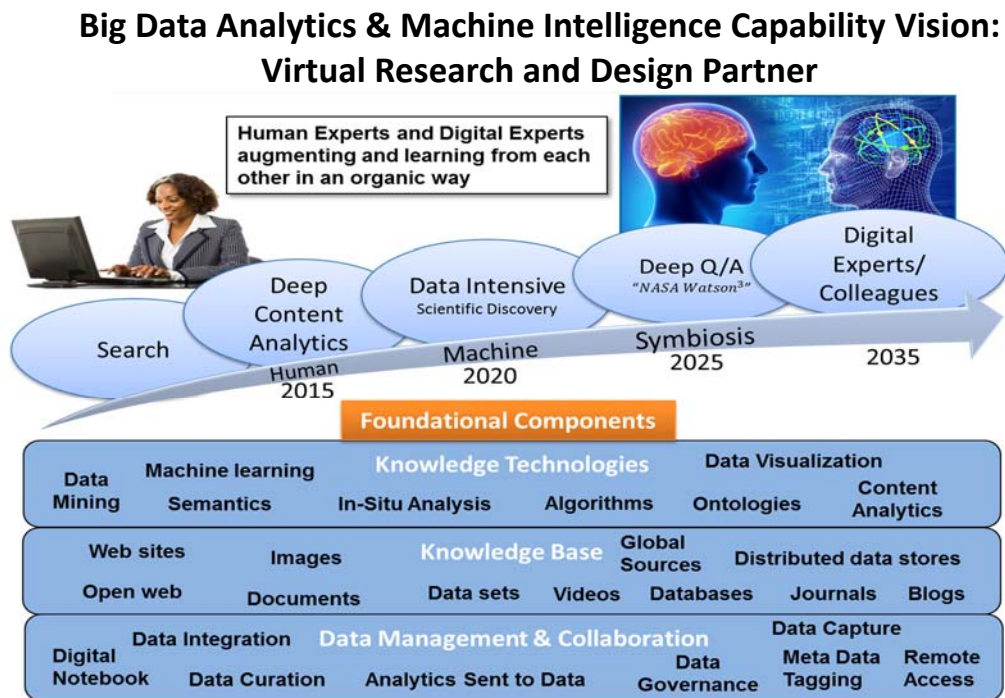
Big Data Analytics & Machine Intelligence Capability Vision: Virtual Research and Design Partner

Human Experts and Digital Experts augmenting and learning from each other in an organic way

Search

Deep Content Analytics

Data Intensive
Scientific Discovery

Deep Q/A
"NASA Watson$^3$"

Digital Experts/ Colleagues

Human
2015

Machine
2020

Symbiosis
2025

2035

Foundational Components

Knowledge Technologies
Data Mining
Machine learning
Semantics
In-Situ Analysis
Algorithms
Data Visualization
Ontologies
Content Analytics

Knowledge Base
Web sites
Images
Global Sources
Distributed data stores
Open web
Documents
Data sets
Videos
Databases
Journals
Blogs

Data Management & Collaboration
Digital Notebook
Data Integration
Data Curation
Analytics Sent to Data
Data Governance
Data Capture
Meta Data Tagging
Remote Access